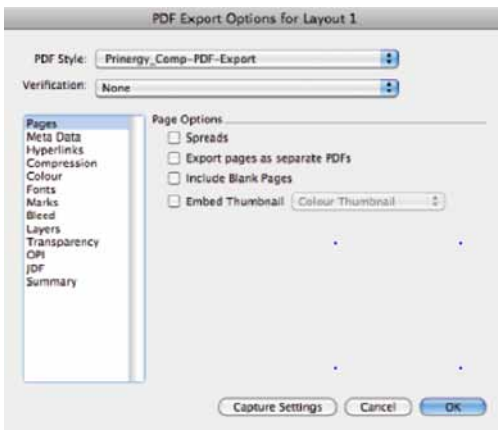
PDF Export Options for Layout 1

PDF Style: Prinergy_Comp-PDF-Export

Verification: None

Pages
Meta Data
Hyperlinks
Compression
Colour
Fonts
Marks
Bleed
Layers
Transparency
OPI
JDF
Summary

Page Options

Spreads

Export pages as separate PDFs

Include Blank Pages

Embed Thumbnail Colour Thumbnail

Capture Settings Cancel OK